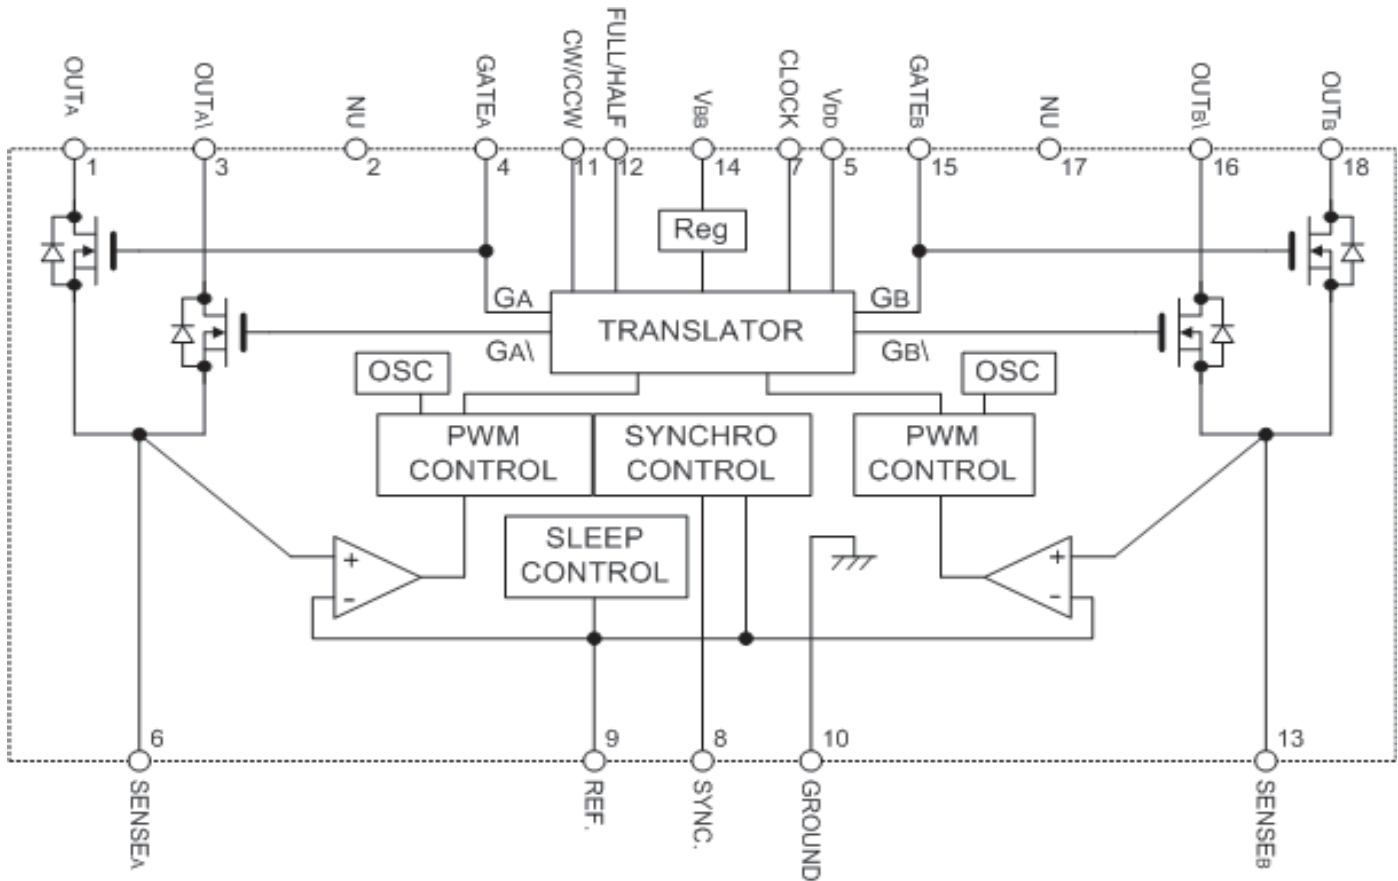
OUTA
1
OUTA\
3
NU
2
GATEA
4
CW/CCW
11
FULL/HALF
12
VBB
14
CLOCK
7
VDD
5
GATEB
15
NU
17
OUTB\
16
OUTB
18

Reg
GA
TRANSLATOR
GB
GA\
GB\
OSC
OSC
PWM CONTROL
SYNCHRO CONTROL
PWM CONTROL
SLEEP CONTROL
+
-
+
-

6
SENSEA
9
REF.
8
SYNC.
10
GROUND
13
SENSEB